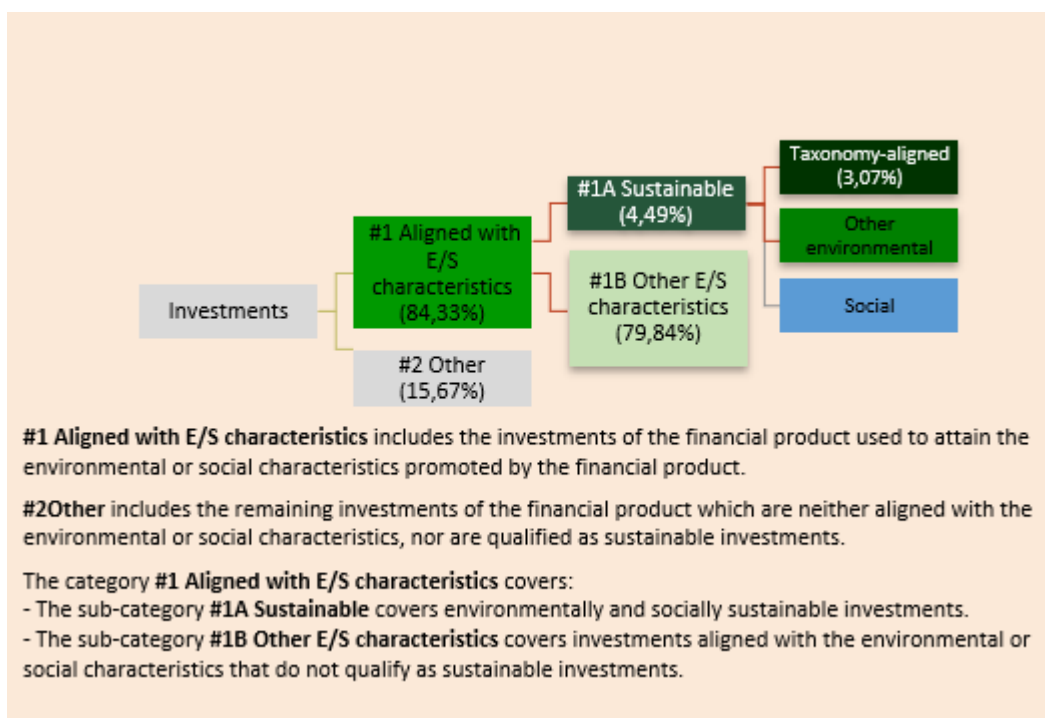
Investments

#1 Aligned with E/S characteristics (84,33%)

#2 Other (15,67%)

#1A Sustainable (4,49%)

#1B Other E/S characteristics (79,84%)

Taxonomy-aligned (3,07%)

Other environmental

Social

**#1 Aligned with E/S characteristics** includes the investments of the financial product used to attain the environmental or social characteristics promoted by the financial product.

**#2Other** includes the remaining investments of the financial product which are neither aligned with the environmental or social characteristics, nor are qualified as sustainable investments.

The category **#1 Aligned with E/S characteristics** covers:
- The sub-category **#1A Sustainable** covers environmentally and socially sustainable investments.
- The sub-category **#1B Other E/S characteristics** covers investments aligned with the environmental or social characteristics that do not qualify as sustainable investments.